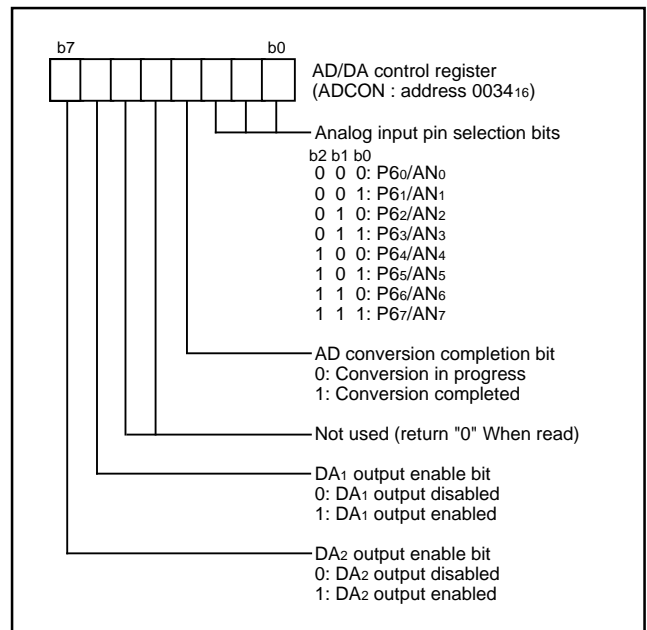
b7

b0

AD/DA control register (ADCON : address $0034_{16}$)

Analog input pin selection bits

b2 b1 b0
0 0 0: $P6_0/AN_0$
0 0 1: $P6_1/AN_1$
0 1 0: $P6_2/AN_2$
0 1 1: $P6_3/AN_3$
1 0 0: $P6_4/AN_4$
1 0 1: $P6_5/AN_5$
1 1 0: $P6_6/AN_6$
1 1 1: $P6_7/AN_7$

AD conversion completion bit
0: Conversion in progress
1: Conversion completed

Not used (return "0" When read)

$DA_1$ output enable bit
0: $DA_1$ output disabled
1: $DA_1$ output enabled

$DA_2$ output enable bit
0: $DA_2$ output disabled
1: $DA_2$ output enabled